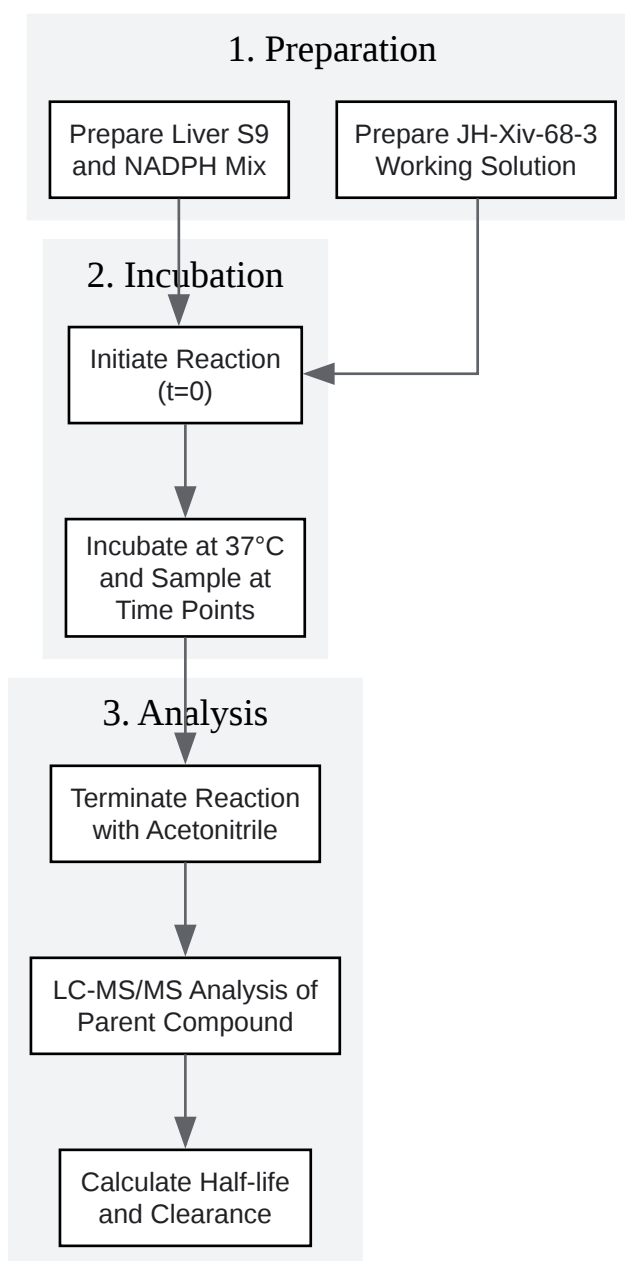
1. Preparation

Prepare Liver S9 and NADPH Mix

Prepare JH-Xiv-68-3 Working Solution

2. Incubation

Initiate Reaction (t=0)

Incubate at 37°C and Sample at Time Points

3. Analysis

Terminate Reaction with Acetonitrile

LC-MS/MS Analysis of Parent Compound

Calculate Half-life and Clearance